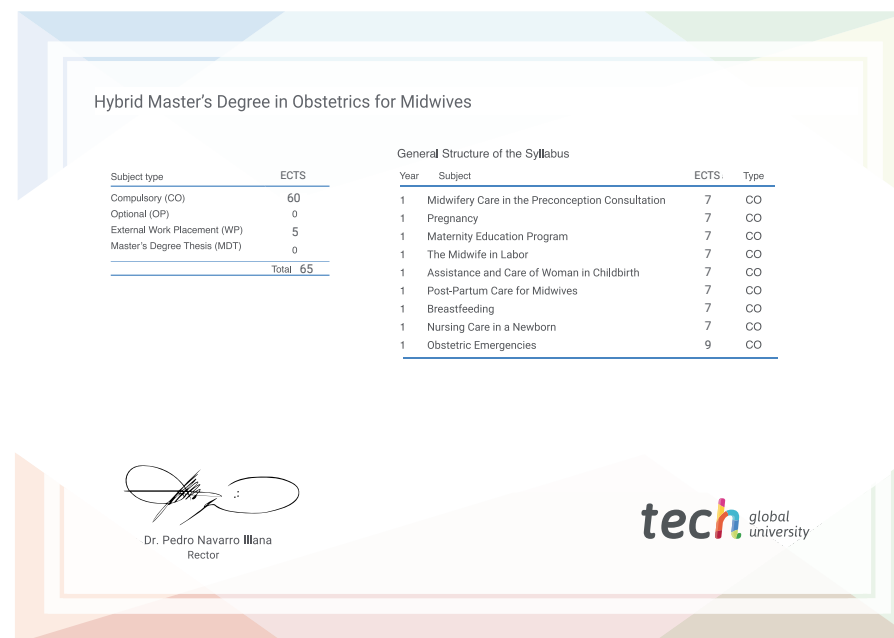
Hybrid Master’s Degree in Obstetrics for Midwives

| Subject type | ECTS |
|---|---|
| Compulsory (CO) | 60 |
| Optional (OP) | 0 |
| External Work Placement (WP) | 5 |
| Master's Degree Thesis (MDT) | 0 |
| Total | 65 |

General Structure of the Syllabus

| Year | Subject | ECTS | Type |
|---|---|---|---|
| 1 | Midwifery Care in the Preconception Consultation | 7 | CO |
| 1 | Pregnancy | 7 | CO |
| 1 | Maternity Education Program | 7 | CO |
| 1 | The Midwife in Labor | 7 | CO |
| 1 | Assistance and Care of Woman in Childbirth | 7 | CO |
| 1 | Post-Partum Care for Midwives | 7 | CO |
| 1 | Breastfeeding | 7 | CO |
| 1 | Nursing Care in a Newborn | 7 | CO |
| 1 | Obstetric Emergencies | 9 | CO |

Dr. Pedro Navarro Illana
Rector

tech global university